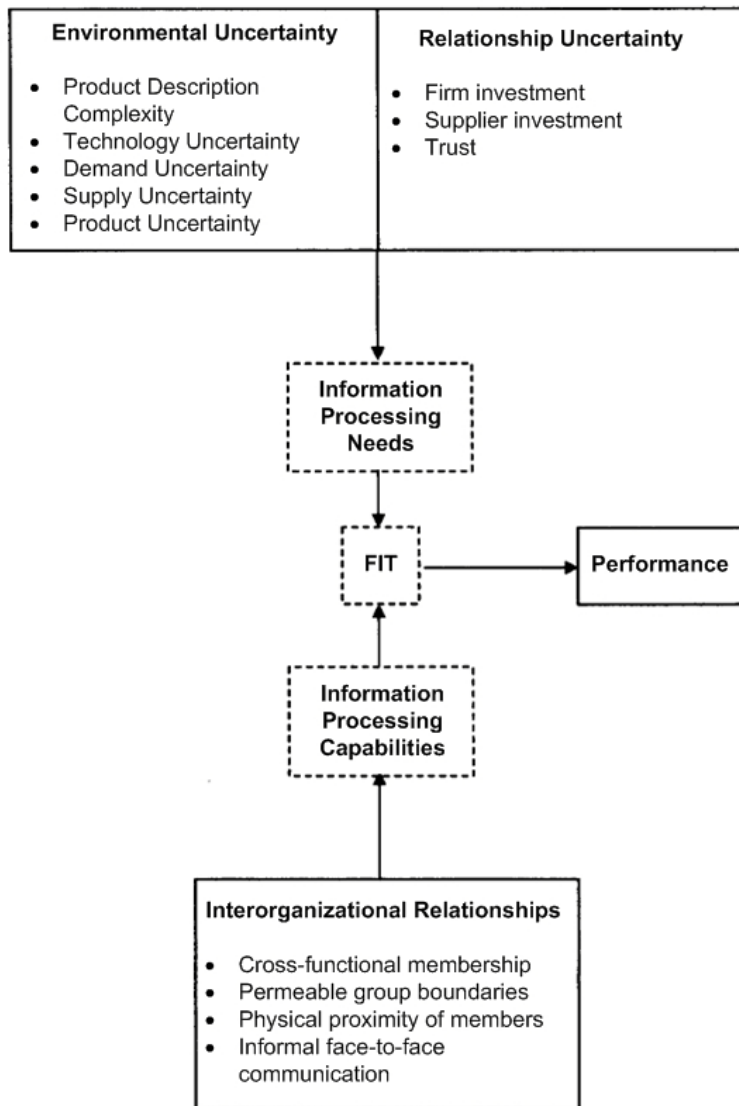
**Environmental Uncertainty**

- Product Description Complexity
- Technology Uncertainty
- Demand Uncertainty
- Supply Uncertainty
- Product Uncertainty

**Relationship Uncertainty**

- Firm investment
- Supplier investment
- Trust

**Information Processing Needs**

**FIT**

**Performance**

**Information Processing Capabilities**

**Interorganizational Relationships**

- Cross-functional membership
- Permeable group boundaries
- Physical proximity of members
- Informal face-to-face communication